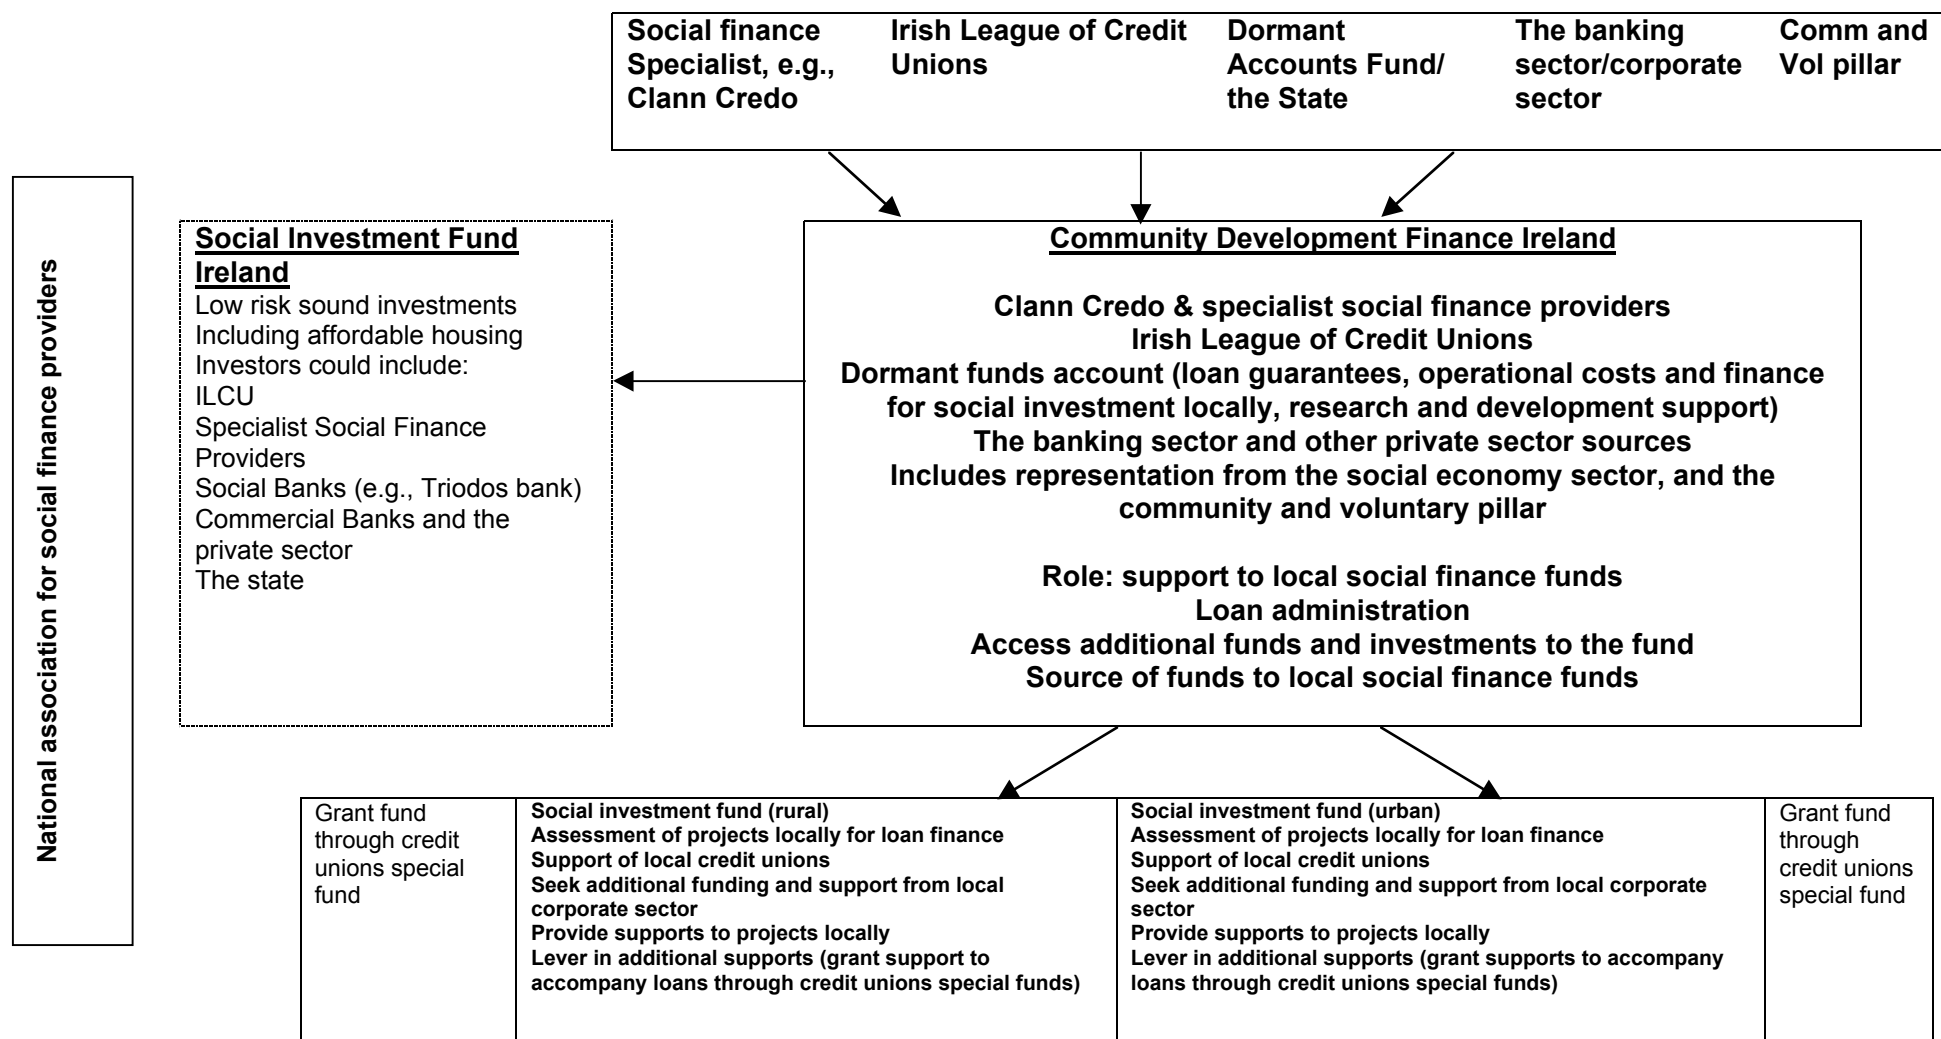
| Social finance Specialist, e.g., Clann Credo | Irish League of Credit Unions | Dormant Accounts Fund/ the State | The banking sector/corporate sector | Comm and Vol pillar |
|---|---|---|---|---|

National association for social finance providers

**Social Investment Fund Ireland**
Low risk sound investments
Including affordable housing
Investors could include:
ILCU
Specialist Social Finance Providers
Social Banks (e.g., Triodos bank)
Commercial Banks and the private sector
The state

**Community Development Finance Ireland**

Clann Credo & specialist social finance providers
Irish League of Credit Unions
Dormant funds account (loan guarantees, operational costs and finance for social investment locally, research and development support)
The banking sector and other private sector sources
Includes representation from the social economy sector, and the community and voluntary pillar

Role: support to local social finance funds
Loan administration
Access additional funds and investments to the fund
Source of funds to local social finance funds

| Grant fund through credit unions special fund | Social investment fund (rural) Assessment of projects locally for loan finance Support of local credit unions Seek additional funding and support from local corporate sector Provide supports to projects locally Lever in additional supports (grant support to accompany loans through credit unions special funds) | Social investment fund (urban) Assessment of projects locally for loan finance Support of local credit unions Seek additional funding and support from local corporate sector Provide supports to projects locally Lever in additional supports (grant supports to accompany loans through credit unions special funds) | Grant fund through credit unions special fund |
|---|---|---|---|